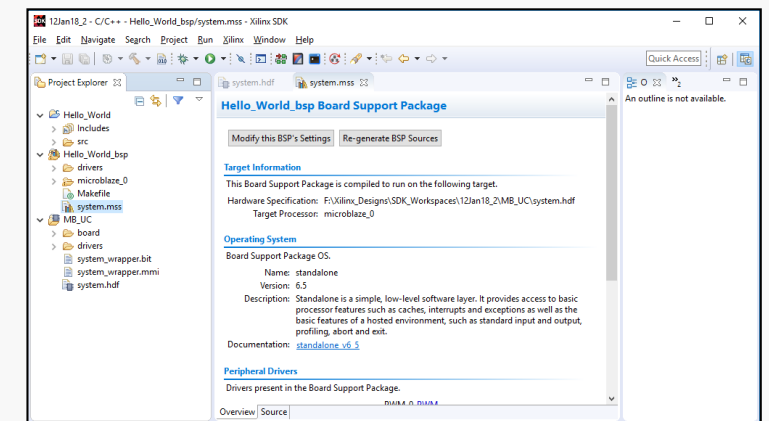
SDK 12Jan18_2 - C/C++ - Hello_World_bsp/system.mss - Xilinx SDK

File Edit Navigate Search Project Run Xilinx Window Help

Quick Access

Project Explorer ☒

Hello_World
Includes
src
Hello_World_bsp
drivers
microblaze_0
Makefile
system.mss
MB_UC
board
drivers
system_wrapper.bit
system_wrapper.mmi
system.hdf

system.hdf system.mss ☒

Hello_World_bsp Board Support Package

Modify this BSP's Settings Re-generate BSP Sources

Target Information

This Board Support Package is compiled to run on the following target.

Hardware Specification: F:\Xilinx_Designs\SDK_Workspaces\12Jan18_2\MB_UC\system.hdf
Target Processor: microblaze_0

Operating System

Board Support Package OS.

Name: standalone
Version: 6.5
Description: Standalone is a simple, low-level software layer. It provides access to basic processor features such as caches, interrupts and exceptions as well as the basic features of a hosted environment, such as standard input and output, profiling, abort and exit.
Documentation: standalone_v6_5

Peripheral Drivers

Drivers present in the Board Support Package.

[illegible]

Overview Source

O ☒ »2

An outline is not available.